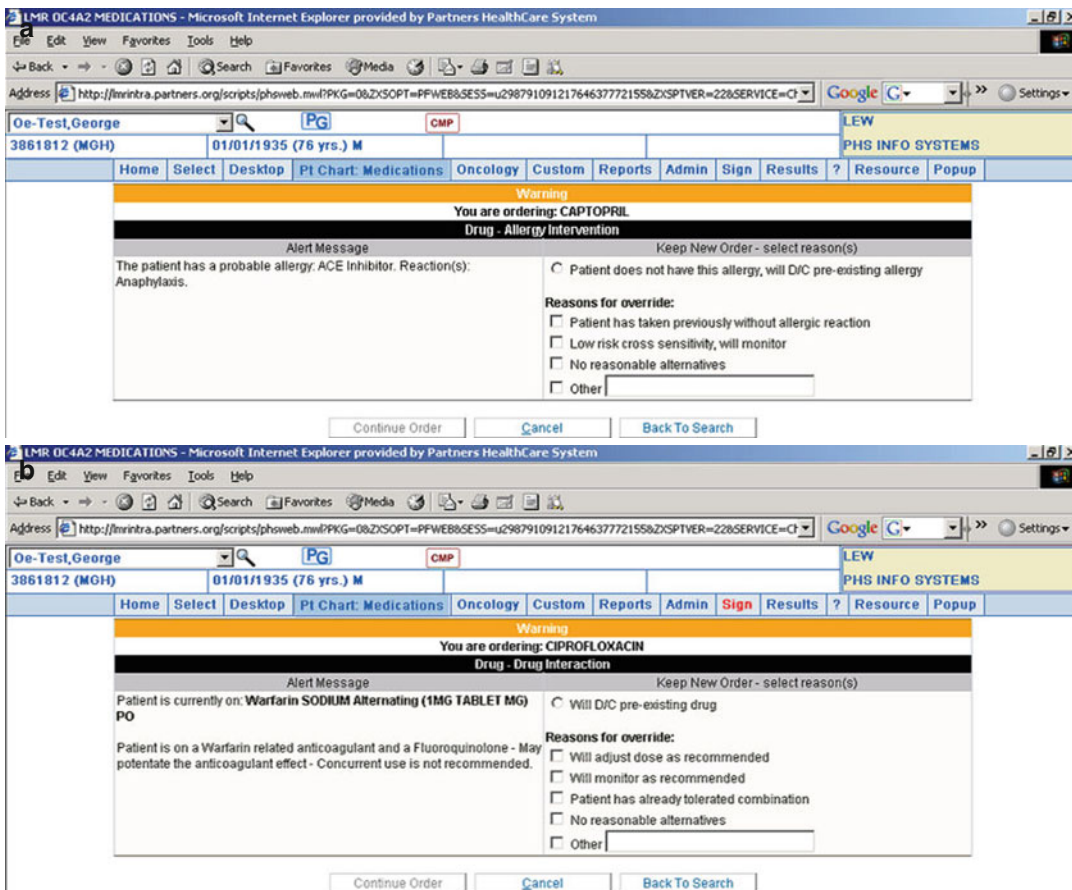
a
LMR OC4A2 MEDICATIONS - Microsoft Internet Explorer provided by Partners HealthCare System
File Edit View Favorites Tools Help
Back Search Favorites Media
Address http://lmrintra.partners.org/scripts/phsweb.mwl?PKG=0&ZXSOPT=PFWEB&SESS=u29879109121764637772155&ZXSPTVER=22&SERVICE=C Google Settings
Oe-Test,George PG CMP LEW
3861812 (MGH) 01/01/1935 (76 yrs.) M PHS INFO SYSTEMS
Home Select Desktop Pt Chart: Medications Oncology Custom Reports Admin Sign Results ? Resource Popup

Warning
You are ordering: CAPTOPRIL
Drug - Allergy Intervention

| Alert Message | Keep New Order - select reason(s) |
|---|---|
| The patient has a probable allergy: ACE Inhibitor. Reaction(s): Anaphylaxis. | Patient does not have this allergy, will D/C pre-existing allergy<br>Reasons for override:<br>Patient has taken previously without allergic reaction<br>Low risk cross sensitivity, will monitor<br>No reasonable alternatives<br>Other |

Continue Order Cancel Back To Search

b
LMR OC4A2 MEDICATIONS - Microsoft Internet Explorer provided by Partners HealthCare System
File Edit View Favorites Tools Help
Back Search Favorites Media
Address http://lmrintra.partners.org/scripts/phsweb.mwl?PKG=0&ZXSOPT=PFWEB&SESS=u29879109121764637772155&ZXSPTVER=22&SERVICE=C Google Settings
Oe-Test,George PG CMP LEW
3861812 (MGH) 01/01/1935 (76 yrs.) M PHS INFO SYSTEMS
Home Select Desktop Pt Chart: Medications Oncology Custom Reports Admin Sign Results ? Resource Popup

Warning
You are ordering: CIPROFLOXACIN
Drug - Drug Interaction

| Alert Message | Keep New Order - select reason(s) |
|---|---|
| Patient is currently on: Warfarin SODIUM Alternating (1MG TABLET MG) PO<br>Patient is on a Warfarin related anticoagulant and a Fluoroquinolone - May potentate the anticoagulant effect - Concurrent use is not recommended. | Will D/C pre-existing drug<br>Reasons for override:<br>Will adjust dose as recommended<br>Will monitor as recommended<br>Patient has already tolerated combination<br>No reasonable alternatives<br>Other |

Continue Order Cancel Back To Search